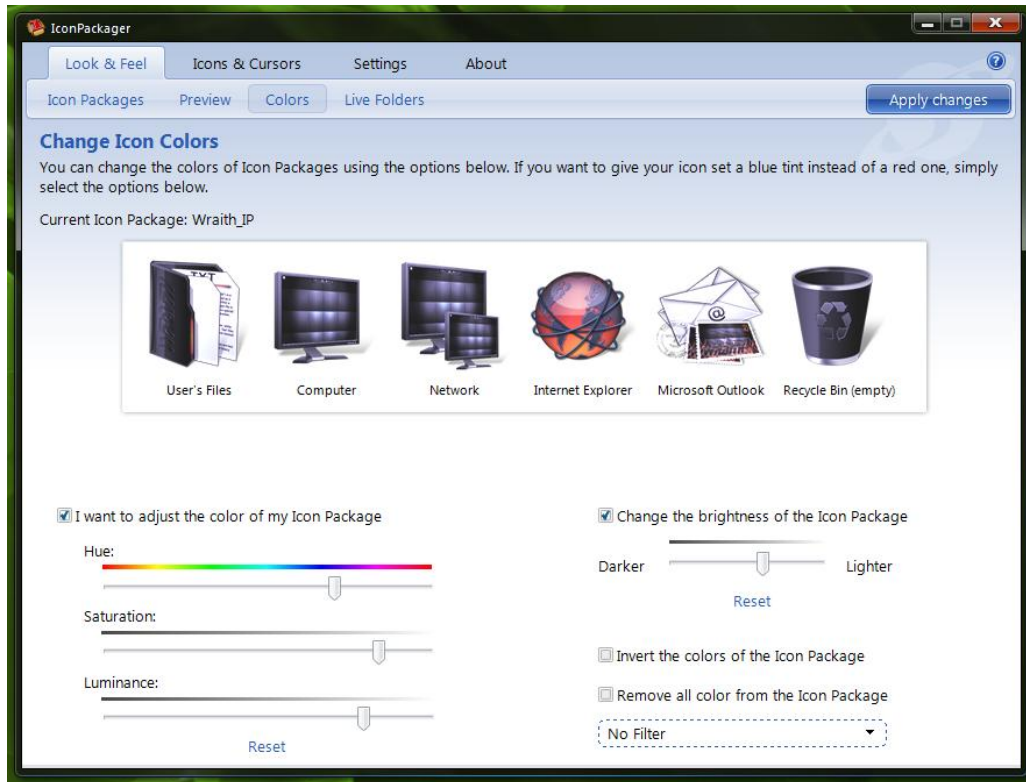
IconPackager

Look & Feel Icons & Cursors Settings About

Icon Packages Preview Colors Live Folders

Apply changes

Change Icon Colors

You can change the colors of Icon Packages using the options below. If you want to give your icon set a blue tint instead of a red one, simply select the options below.

Current Icon Package: Wraith_IP

TXT

User's Files Computer Network Internet Explorer Microsoft Outlook Recycle Bin (empty)

I want to adjust the color of my Icon Package

Hue:

Saturation:

Luminance:

Reset

Change the brightness of the Icon Package

Darker Lighter

Reset

Invert the colors of the Icon Package

Remove all color from the Icon Package

No Filter